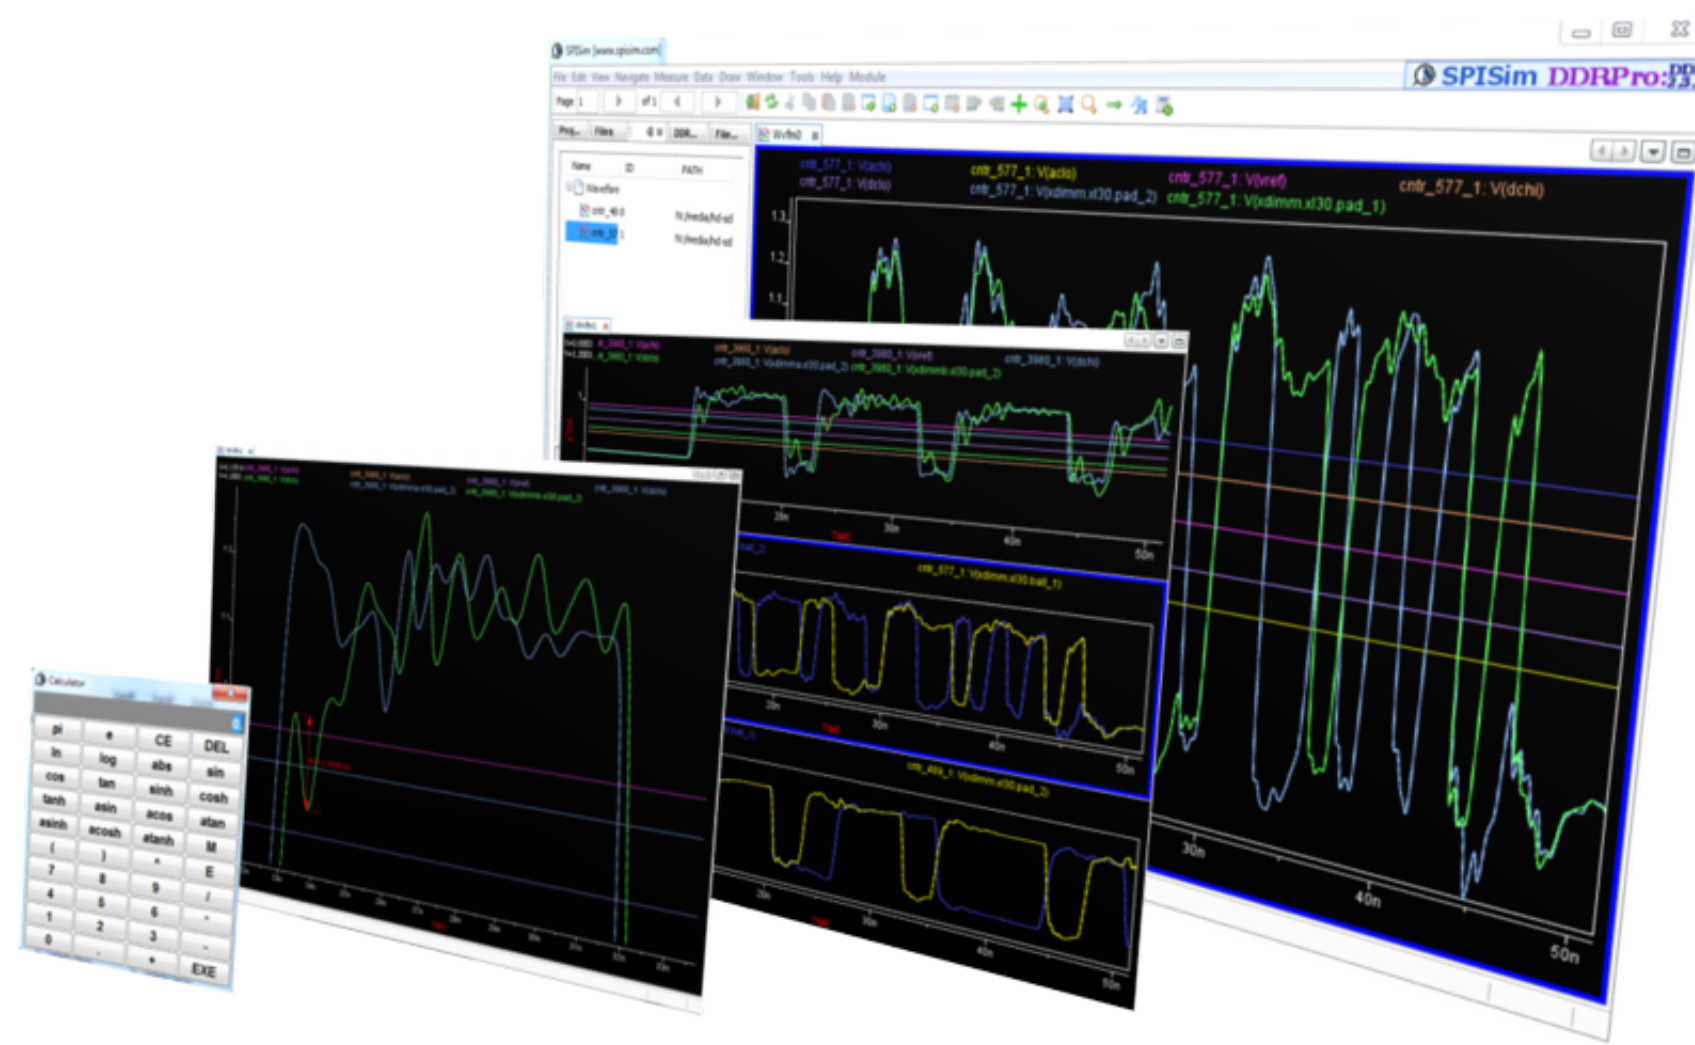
SPISim [www.spisim.com]

File Edit View Navigate Measure Data Draw Window Tools Help Module

SPISim DDRPro:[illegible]

Page 1 of 1

Proj... Files DDR... File...

Wvfm0

Name ID PATH

Waveforms

cntr_493 N:/media/hd-sd

cntr_577_1 N:/media/hd-sd

cntr_577_1: V(aclo)
cntr_577_1: V(dclo)
cntr_577_1: V(aclo)
cntr_577_1: V(xdimm.xl30.pad_2)
cntr_577_1: V(vref)
cntr_577_1: V(xdimm.xl30.pad_1)
cntr_577_1: V(dchi)

1.3
1.2
1.1

20n
30n
40n
50n
Time

cntr_577_1: V(xdimm.xl30.pad_1)

20n
30n
40n
50n

cntr_493_1: V(xdimm.xl30.pad_2)

20n
30n
40n
50n

30n
40n
50n

Calculator

| pi | e | CE | DEL |
|---|---|---|---|
| ln | log | abs | sin |
| cos | tan | sinh | cosh |
| tanh | asin | acos | atan |
| asinh | acosh | atanh | M |
| ( | ) | ^ | E |
| 7 | 8 | 9 | / |
| 4 | 5 | 6 | * |
| 1 | 2 | 3 | - |
| 0 | . | + | EXE |